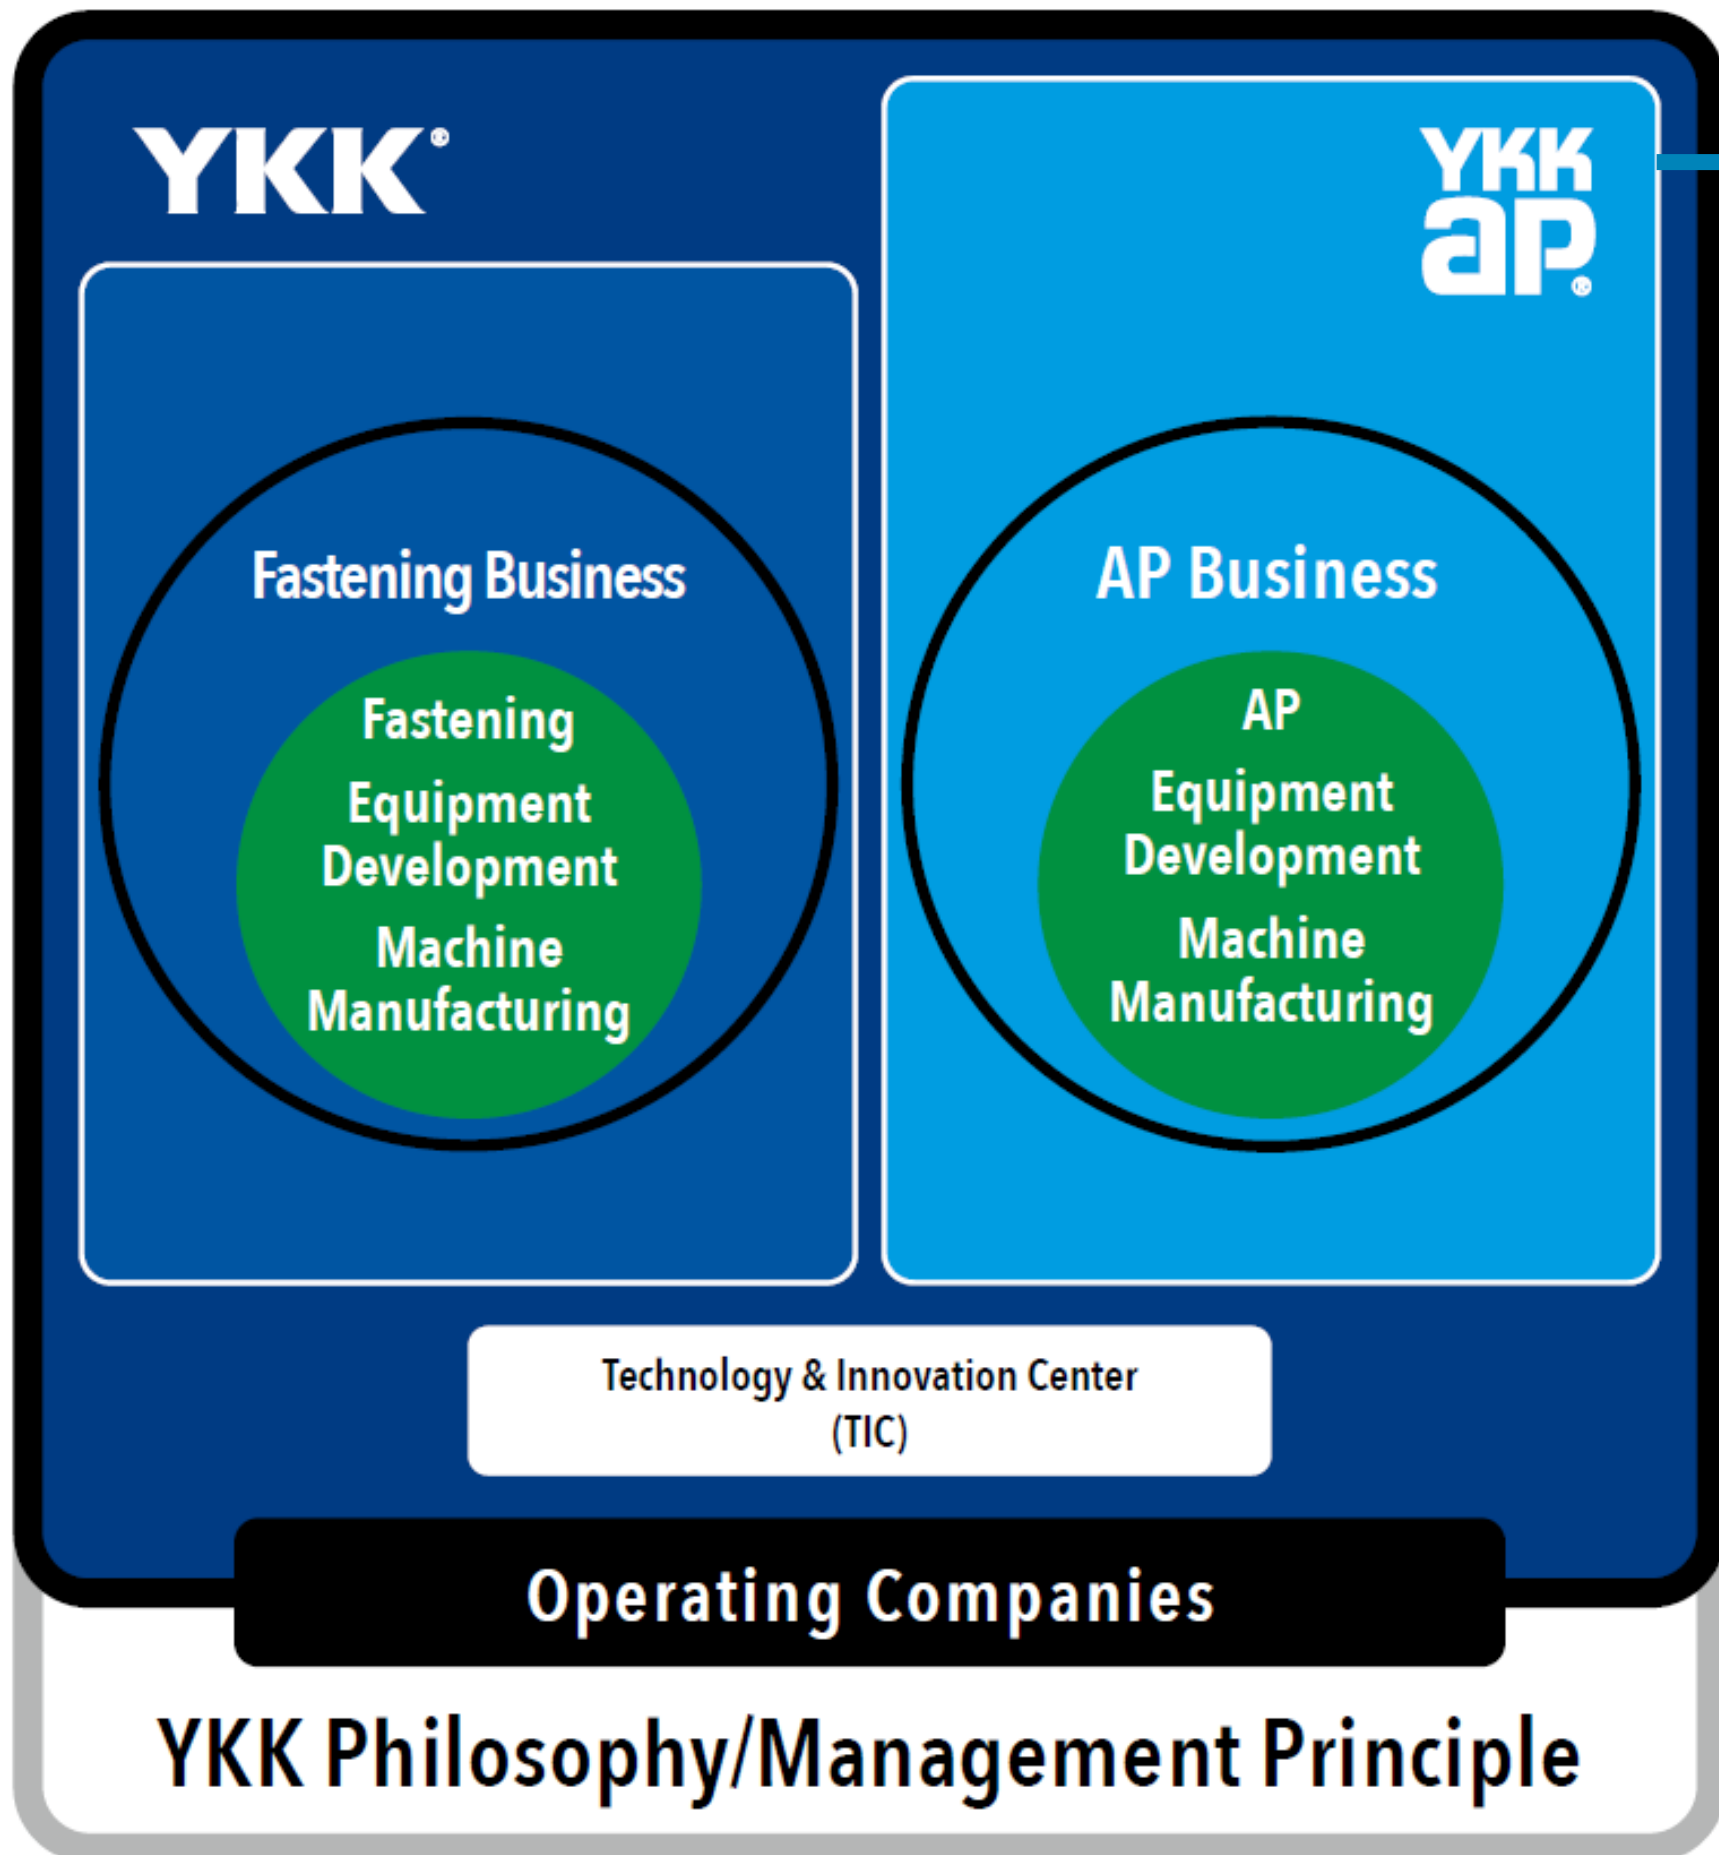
YKK®

YKK ap®

Fastening Business

Fastening

Equipment Development

Machine Manufacturing

AP Business

AP

Equipment Development

Machine Manufacturing

Technology & Innovation Center (TIC)

Operating Companies

YKK Philosophy/Management Principle